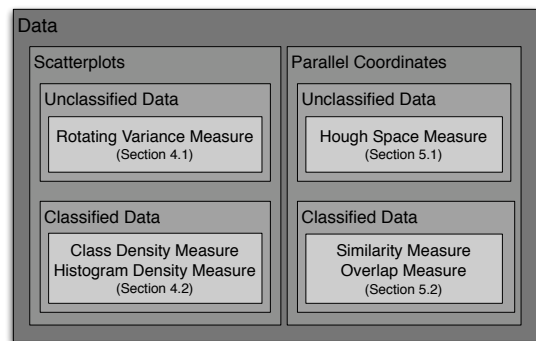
Data

Scatterplots

Unclassified Data

Rotating Variance Measure
(Section 4.1)

Classified Data

Class Density Measure
Histogram Density Measure
(Section 4.2)

Parallel Coordinates

Unclassified Data

Hough Space Measure
(Section 5.1)

Classified Data

Similarity Measure
Overlap Measure
(Section 5.2)